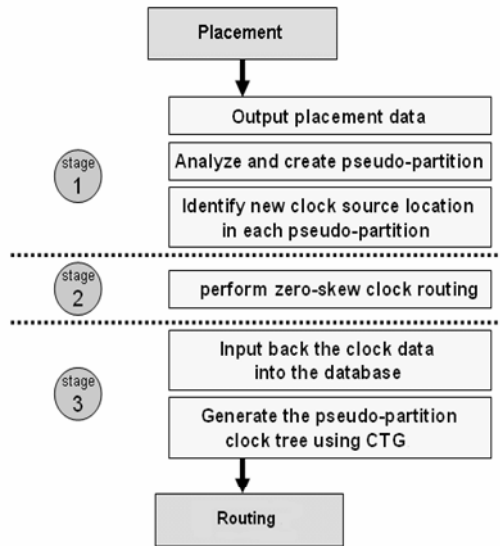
Placement

Output placement data

stage 1

Analyze and create pseudo-partition

Identify new clock source location in each pseudo-partition

stage 2

perform zero-skew clock routing

stage 3

Input back the clock data into the database

Generate the pseudo-partition clock tree using CTG

Routing